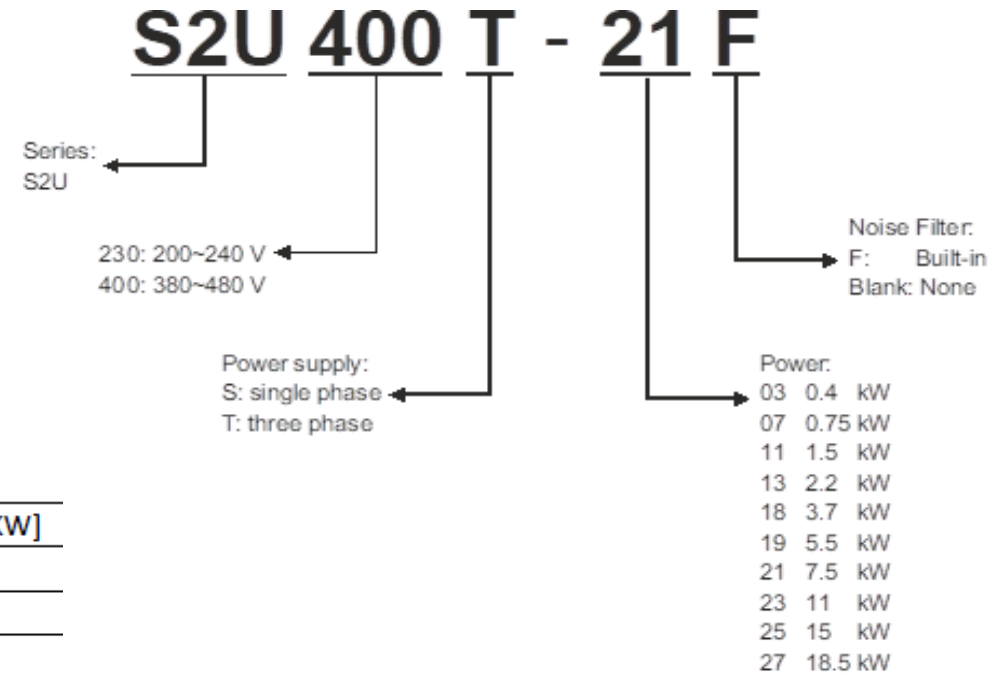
S2U 400 T - 21 F

Series:
S2U

230: 200~240 V
400: 380~480 V

Power supply:
S: single phase
T: three phase

Noise Filter:
F: Built-in
Blank: None

Power:
03 0.4 kW
07 0.75 kW
11 1.5 kW
13 2.2 kW
18 3.7 kW
19 5.5 kW
21 7.5 kW
23 11 kW
25 15 kW
27 18.5 kW

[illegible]W]